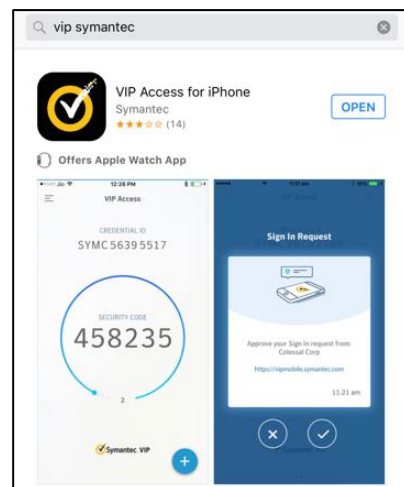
vip symantec

VIP Access for iPhone
Symantec
(14)
OPEN

Offers Apple Watch App

12:26 PM
VIP Access
CREDENTIAL ID
SYMC 5639 5517
SECURITY CODE
458235
2
Symantec. VIP

11:21 am
Sign In Request
Approve your Sign In request from Colossal Corp
https://vipmobile.symantec.com
11:21 am